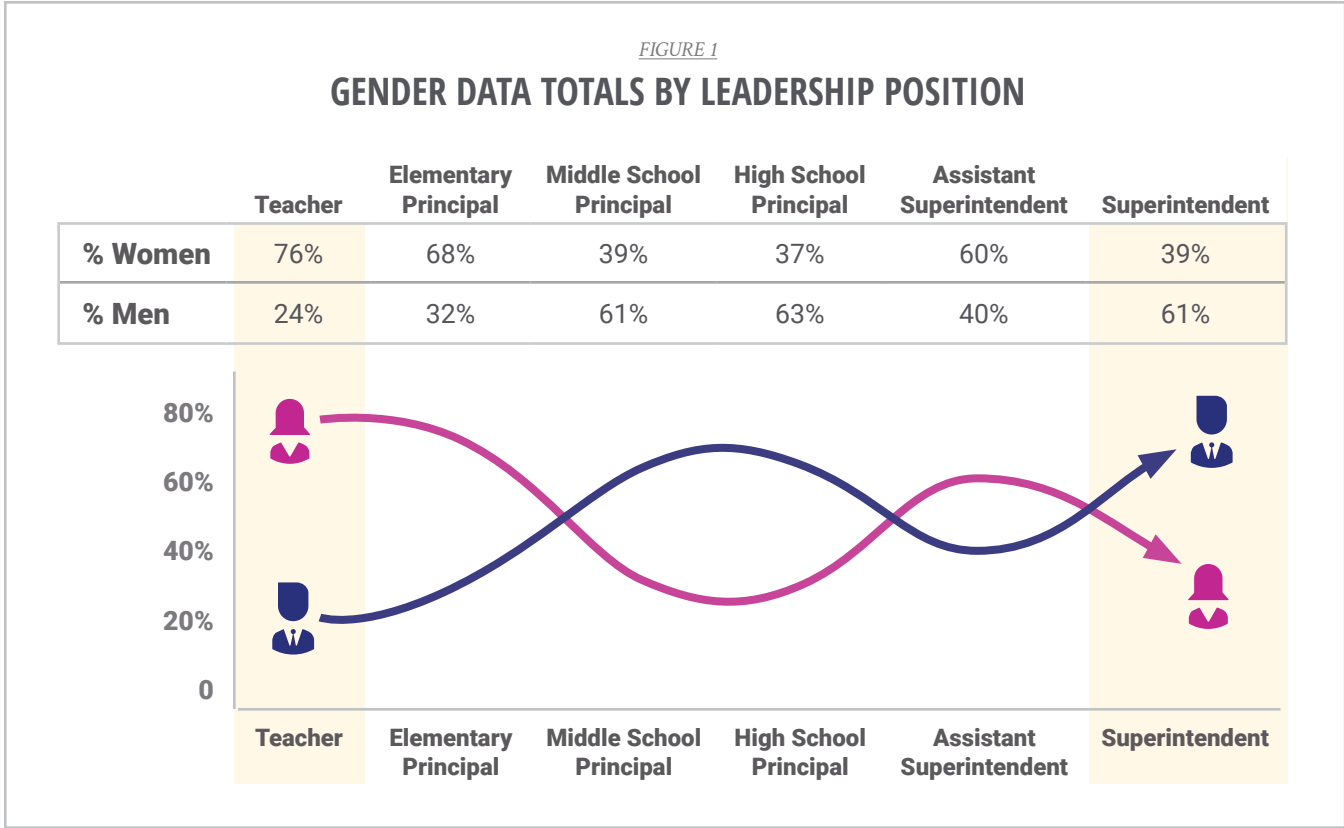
FIGURE 1

GENDER DATA TOTALS BY LEADERSHIP POSITION

| | Teacher | Elementary Principal | Middle School Principal | High School Principal | Assistant Superintendent | Superintendent |
|---|---|---|---|---|---|---|
| % Women | 76% | 68% | 39% | 37% | 60% | 39% |
| % Men | 24% | 32% | 61% | 63% | 40% | 61% |

80%
60%
40%
20%
0

Teacher
Elementary Principal
Middle School Principal
High School Principal
Assistant Superintendent
Superintendent